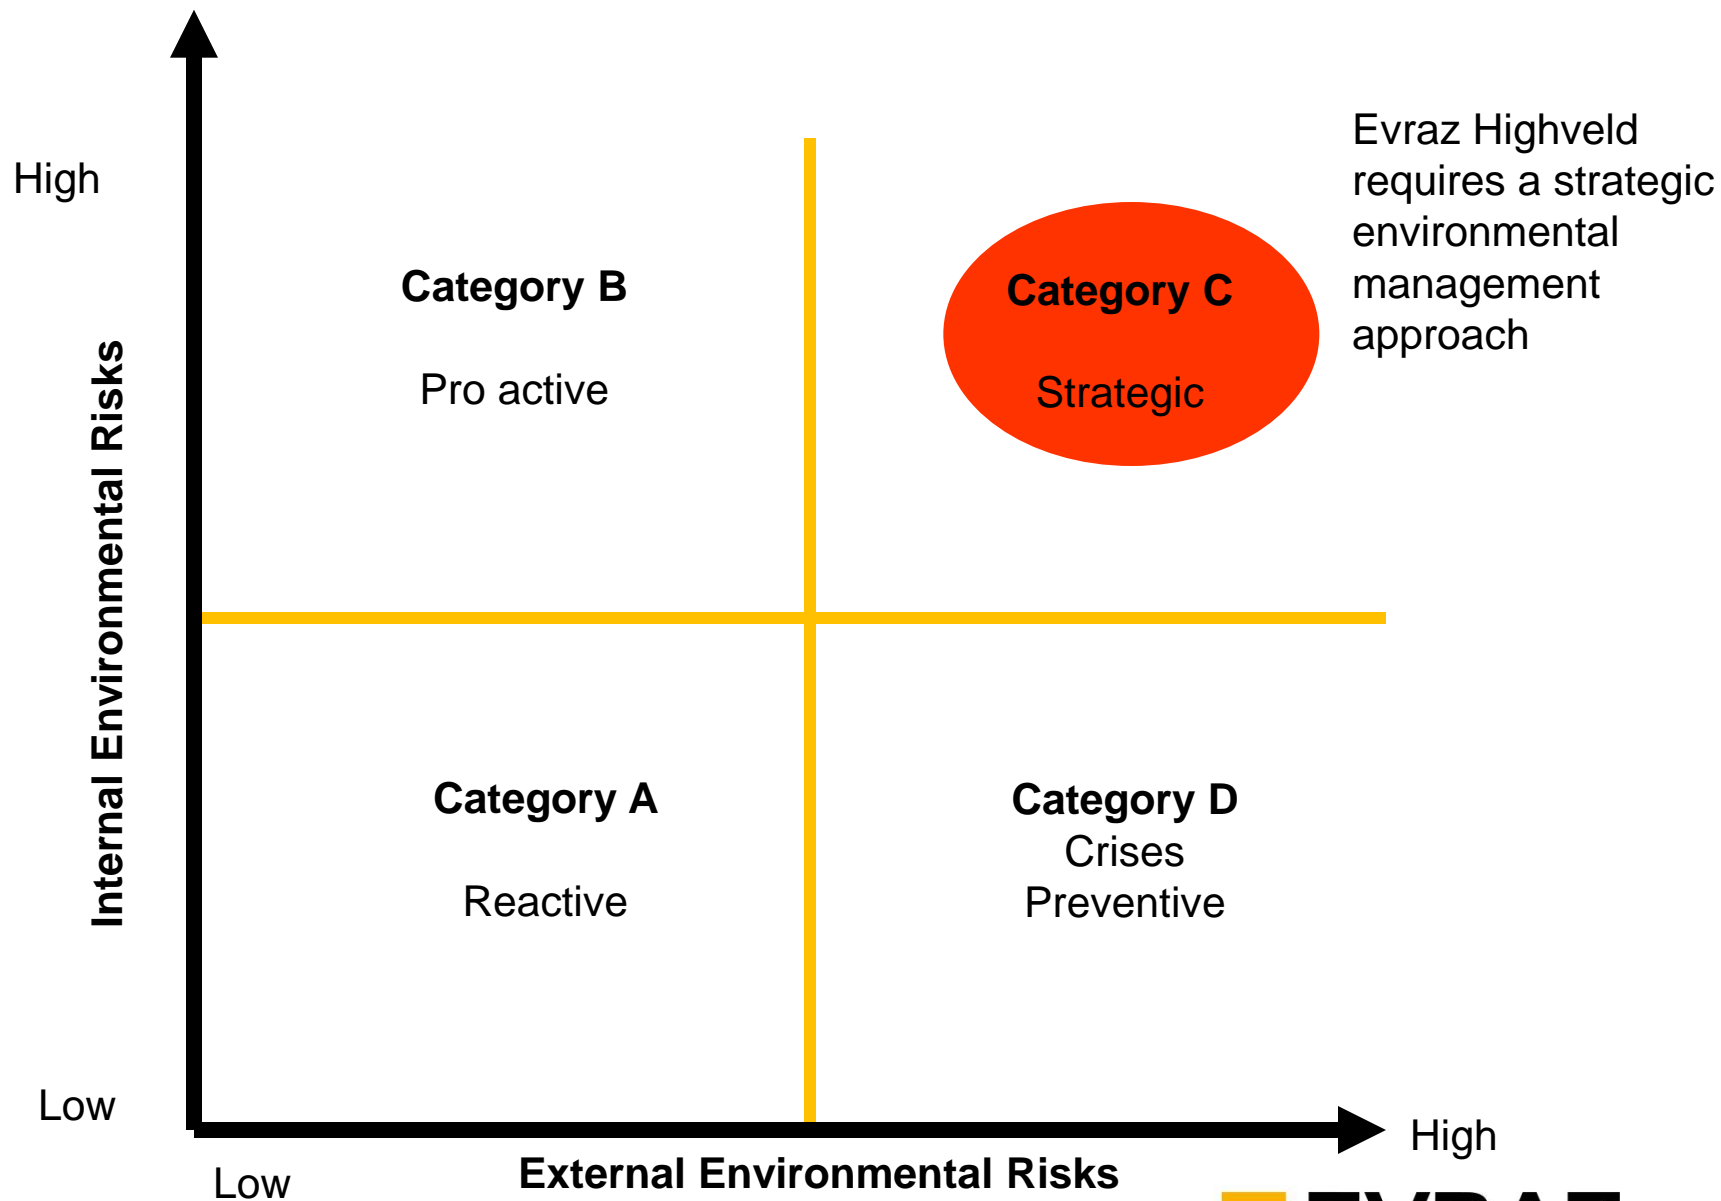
High

Internal Environmental Risks

Category B

Pro active

Category C

Strategic

Evraz Highveld requires a strategic environmental management approach

Category A

Reactive

Category D
Crises
Preventive

Low

Low

External Environmental Risks

High

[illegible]